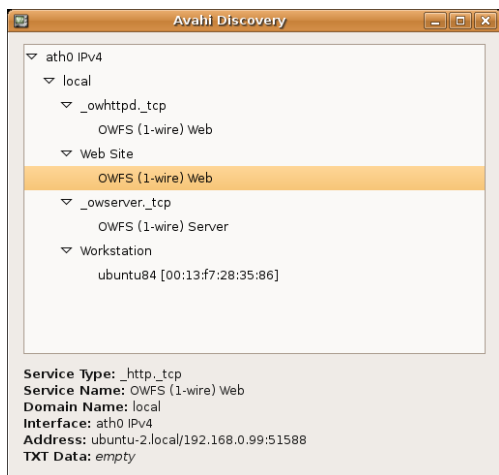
Avahi Discovery

ath0 IPv4
local
_owhttpd._tcp
OWFS (1-wire) Web
Web Site
OWFS (1-wire) Web
_owserver._tcp
OWFS (1-wire) Server
Workstation
ubuntu84 [00:13:f7:28:35:86]

Service Type: _http._tcp
Service Name: OWFS (1-wire) Web
Domain Name: local
Interface: ath0 IPv4
Address: ubuntu-2.local/192.168.0.99:51588
TXT Data: empty